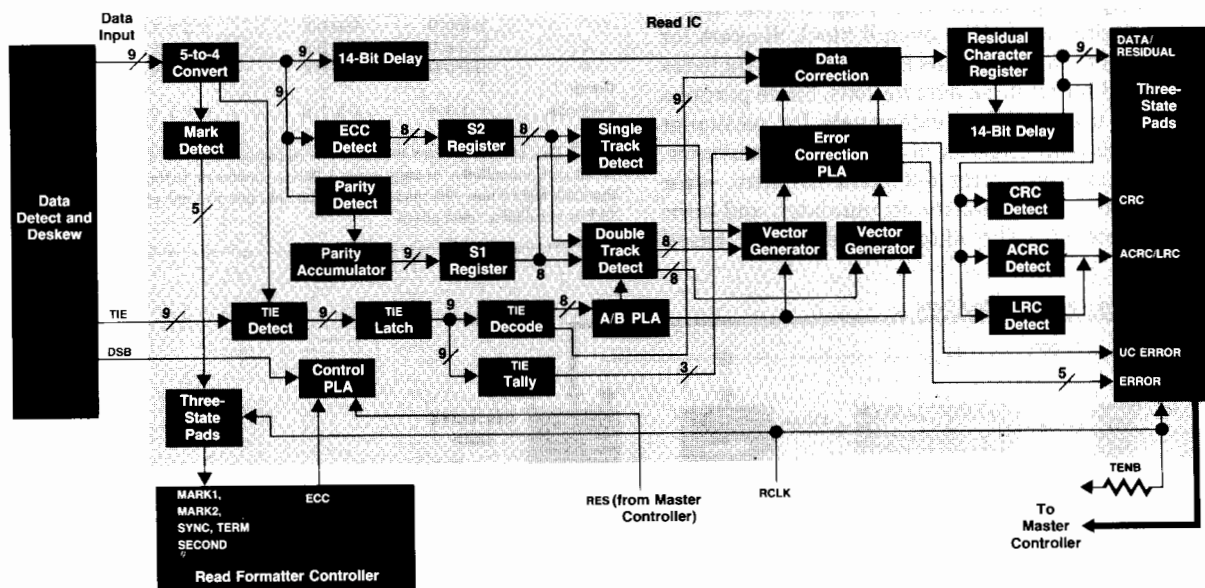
Data Input
9
Read IC
5-to-4 Convert
9
14-Bit Delay
Data Correction
Residual Character Register
9
DATA/ RESIDUAL
Three-State Pads
Mark Detect
9
ECC Detect
8
S2 Register
8
Single Track Detect
9
Error Correction PLA
14-Bit Delay
Data Detect and Deskew
5
Parity Detect
CRC Detect
CRC
Parity Accumulator
9
S1 Register
8
Double Track Detect
8
8
Vector Generator
Vector Generator
ACRC Detect
ACRC/LRC
TIE
9
TIE Detect
9
TIE Latch
9
TIE Decode
8
A/B PLA
LRC Detect
DSB
9
TIE Tally
3
UC ERROR
Control PLA
5
ERROR
Three-State Pads
TENB
MARK1, MARK2, SYNC, TERM SECOND
ECC
RES (from Master Controller)
RCLK
To Master Controller
Read Formatter Controller